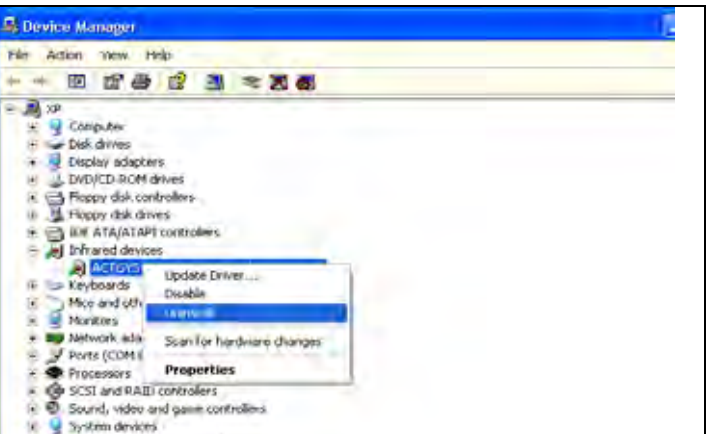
Device Manager

File Action View Help

XP
Computer
Disk drives
Display adapters
DVD/CD-ROM drives
Floppy disk controllers
Floppy disk drives
IDE ATA/ATAPI controllers
Infrared devices
ACTSYS
Keyboards
Mice and oth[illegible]
Monitors
Network ada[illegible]
Ports (COM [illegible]
Processors
SCSI and RAID controllers
Sound, video and game controllers
System devices

Update Driver...
Disable
Uninstall
Scan for hardware changes
Properties